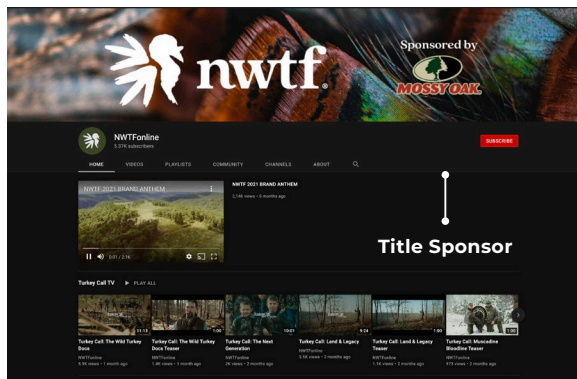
nwtf®

Sponsored by

MOSSY OAK

NWTFonline
5.37K subscribers

SUBSCRIBE

HOME VIDEOS PLAYLISTS COMMUNITY CHANNELS ABOUT

NWTF 2021 BRAND ANTHEM

0:01 / 2:16

NWTF 2021 BRAND ANTHEM
2.14K views • 5 months ago

Title Sponsor

Turkey Call TV ▶ PLAY ALL

11:13
Turkey Call: The Wild Turkey Docs
NWTFonline
6.9K views • 1 month ago

1:00
Turkey Call: The Wild Turkey Docs Teaser
NWTFonline
1.8K views • 1 month ago

10:01
Turkey Call: The Next Generation
NWTFonline
26 views • 2 months ago

9:24
Turkey Call: Land & Legacy
NWTFonline
2.5K views • 2 months ago

1:00
Turkey Call: Land & Legacy Teaser
NWTFonline
1.1K views • 2 months ago

1:00
Turkey Call: Muscadine Bloodline Teaser
NWTFonline
473 views • 2 months ago